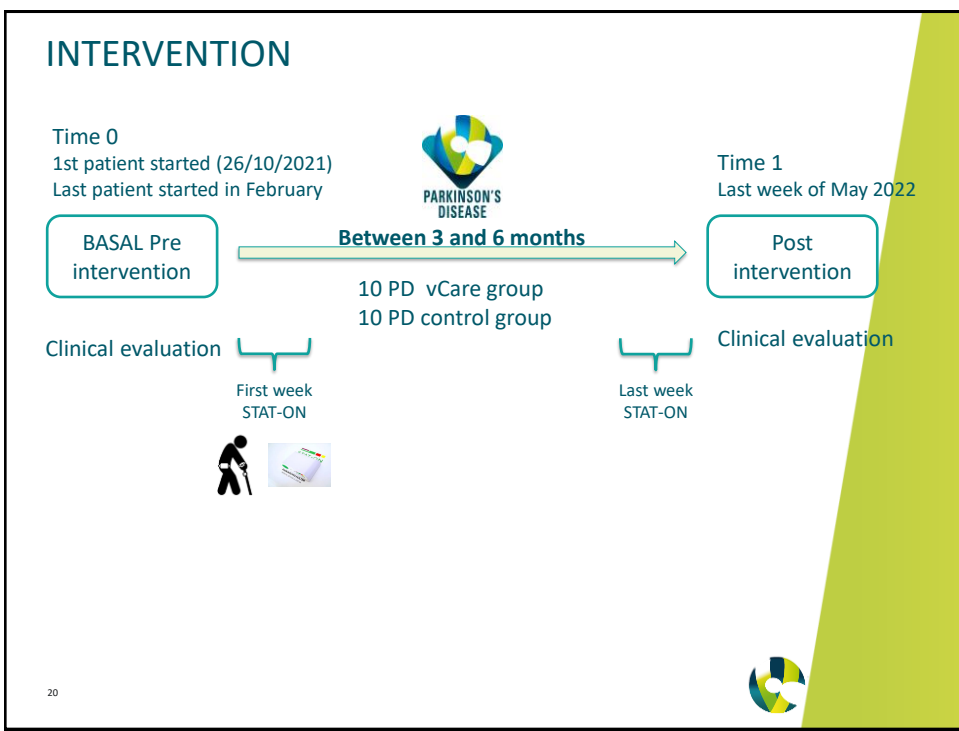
INTERVENTION

Time 0
1st patient started (26/10/2021)
Last patient started in February

PARKINSON'S DISEASE

Time 1
Last week of May 2022

BASAL Pre intervention

Between 3 and 6 months

Post intervention

10 PD vCare group
10 PD control group

Clinical evaluation

Clinical evaluation

First week
STAT-ON

Last week
STAT-ON

20